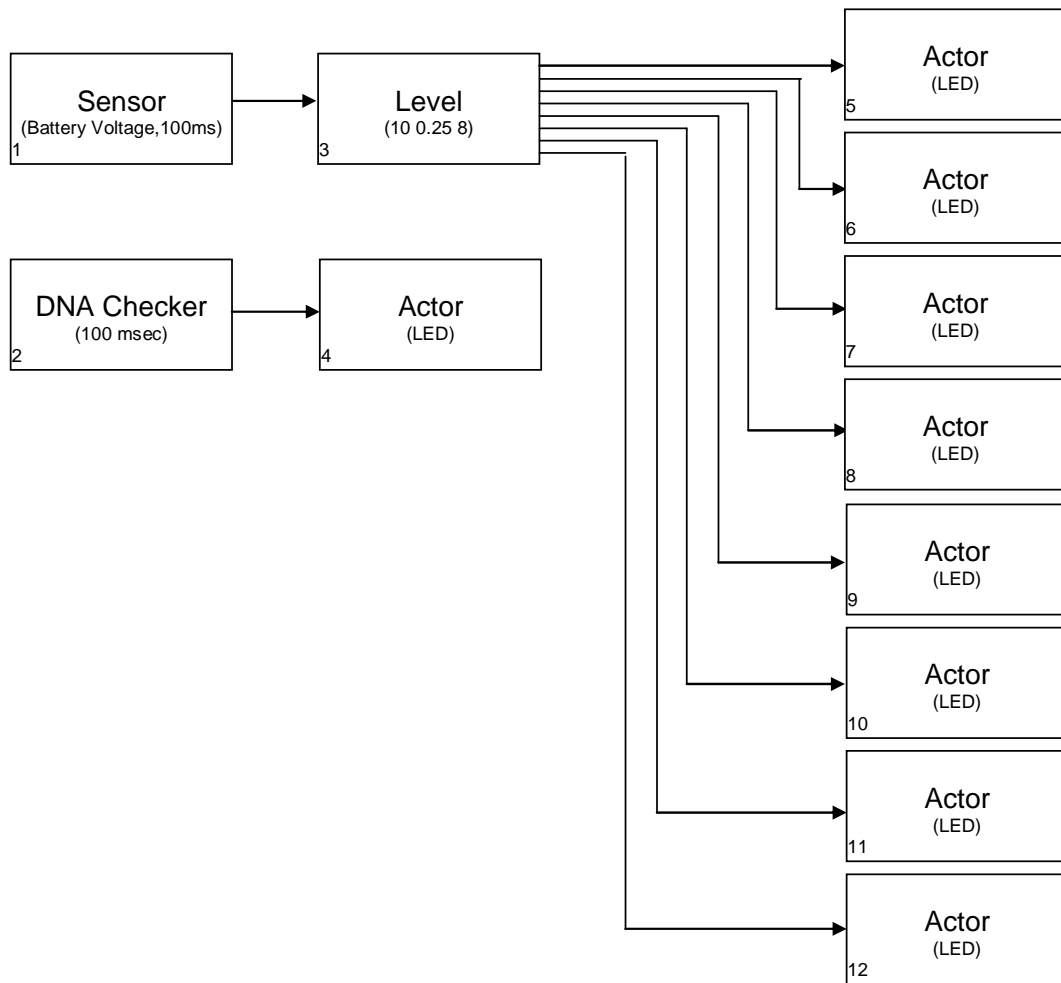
Sensor
(Battery Voltage,100ms)
1

Level
(10 0.25 8)
3

DNA Checker
(100 msec)
2

Actor
(LED)
4

Actor
(LED)
5

Actor
(LED)
6

Actor
(LED)
7

Actor
(LED)
8

Actor
(LED)
9

Actor
(LED)
10

Actor
(LED)
11

Actor
(LED)
12